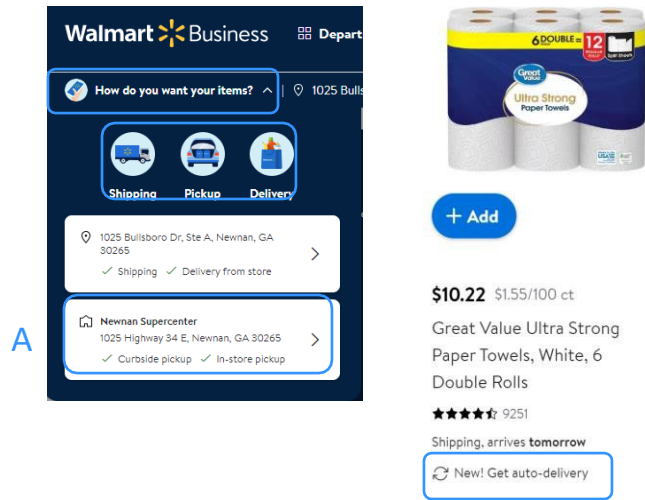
Walmart Business Depart

How do you want your items? 1025 Bulls

Shipping Pickup Delivery

1025 Bullsboro Dr, Ste A, Newnan, GA 30265
Shipping Delivery from store

A

Newnan Supercenter
1025 Highway 34 E, Newnan, GA 30265
Curbside pickup In-store pickup

6 DOUBLE = 12
Great Value
Ultra Strong
Paper Towels

+ Add

$10.22 $1.55/100 ct

Great Value Ultra Strong Paper Towels, White, 6 Double Rolls

9251

Shipping, arrives tomorrow

New! Get auto-delivery